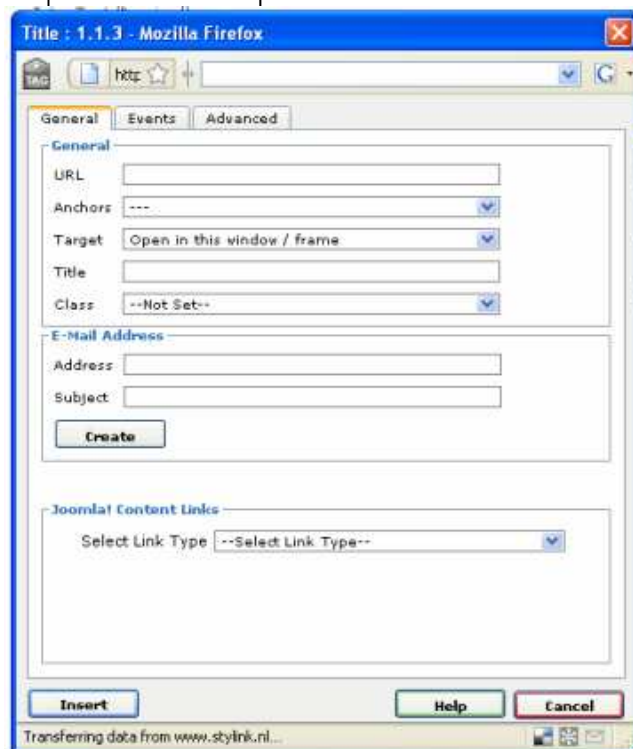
Title : 1.1.3 - Mozilla Firefox

TAG http

General Events Advanced

General

URL

Anchors ---

Target Open in this window / frame

Title

Class --Not Set--

E-Mail Address

Address

Subject

Create

Joomla! Content Links

Select Link Type --Select Link Type--

Insert Help Cancel

Transferring data from www.stylink.nl...